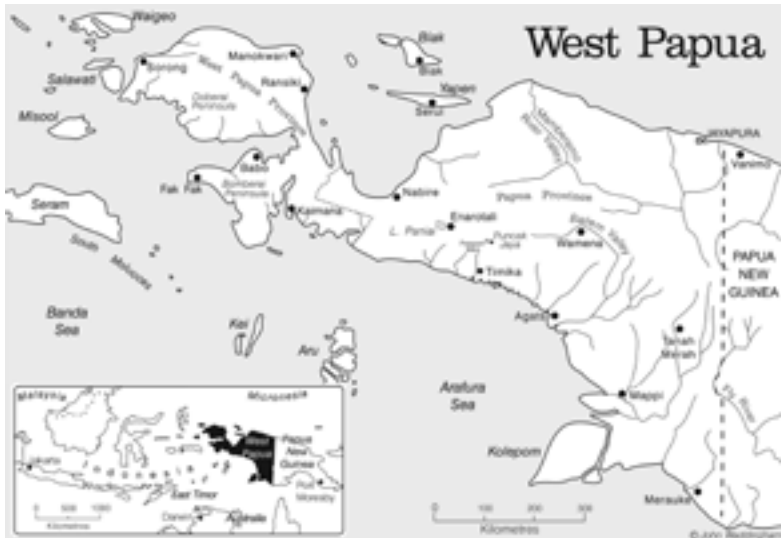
West Papua

Waigeo
Biak
Biak
Manokwari
Sorong
Salawati
Ransiki
Yapen
Serui
Misool
West Papua Province
Doberai Peninsula
Babo
Fak Fak
Bomberai Peninsula
Kaimana
Seram
South Moluccas
Nabire
Enarotali
L. Paniai
Puncak Jaya
Wamena
Baliem Valley
Papua Province
Mamberamo River
JAYAPURA
Vanimo
Timika
PAPUA NEW GUINEA
Banda Sea
Kei
Aru
Agats
Tanah Merah
Arafura Sea
Mappi
Kolepom
Merauke
Fly River
0 100 200 300
Kilometres

Malaysia
Micronesia
West Papua
Papua New Guinea
Jakarta
Indonesia
East Timor
Port Moresby
Darwin
Australia
0 500 1000
Kilometres